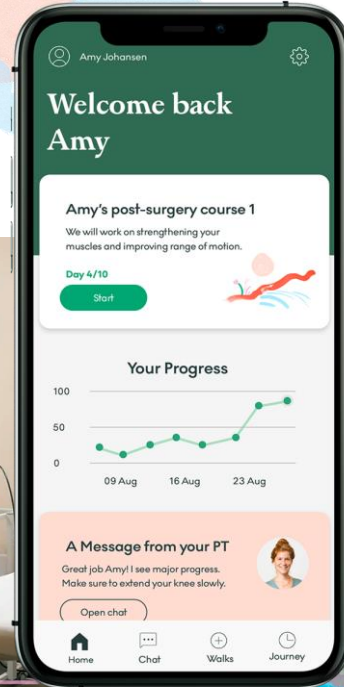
Amy Johansen

Welcome back Amy

Amy's post-surgery course 1

We will work on strengthening your muscles and improving range of motion.

Day 4/10

Start

Your Progress

100

50

0

09 Aug

16 Aug

23 Aug

A Message from your PT

Great job Amy! I see major progress. Make sure to extend your knee slowly.

Open chat

Home

Chat

Walks

Journey